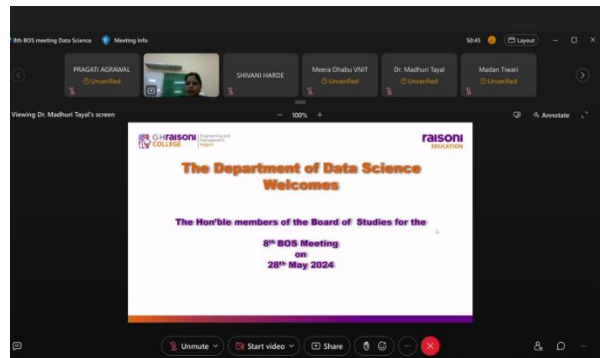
8th BOS meeting Data Science   Meeting Info   50:45   Layout

PRAGATI AGRAWAL
Unverified

SHIVANI HARDE

Meera Dhabu VNIT
Unverified

Dr. Madhuri Tayal
Unverified

Madan Tiwari
Unverified

Viewing Dr. Madhuri Tayal's screen   –   100%   +   Annotate

GHRAISONI COLLEGE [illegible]

raisoni EDUCATION

The Department of Data Science Welcomes

The Hon'ble members of the Board of Studies for the

$8^{th}$ BOS Meeting
on
$28^{th}$ May 2024

Unmute   Start video   Share